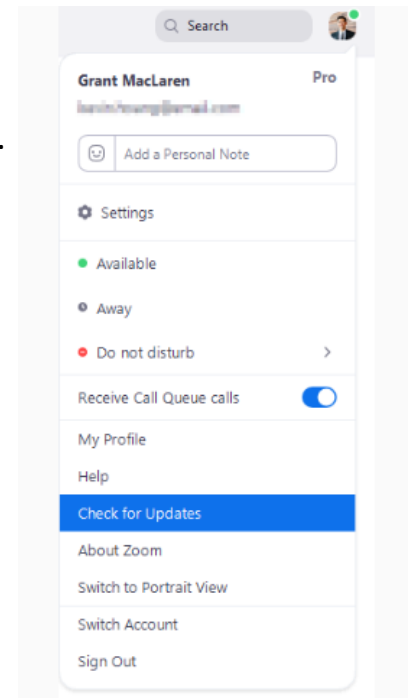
Search

Grant MacLaren
Pro

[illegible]

Add a Personal Note

Settings

Available

Away

Do not disturb

Receive Call Queue calls

My Profile

Help

Check for Updates

About Zoom

Switch to Portrait View

Switch Account

Sign Out